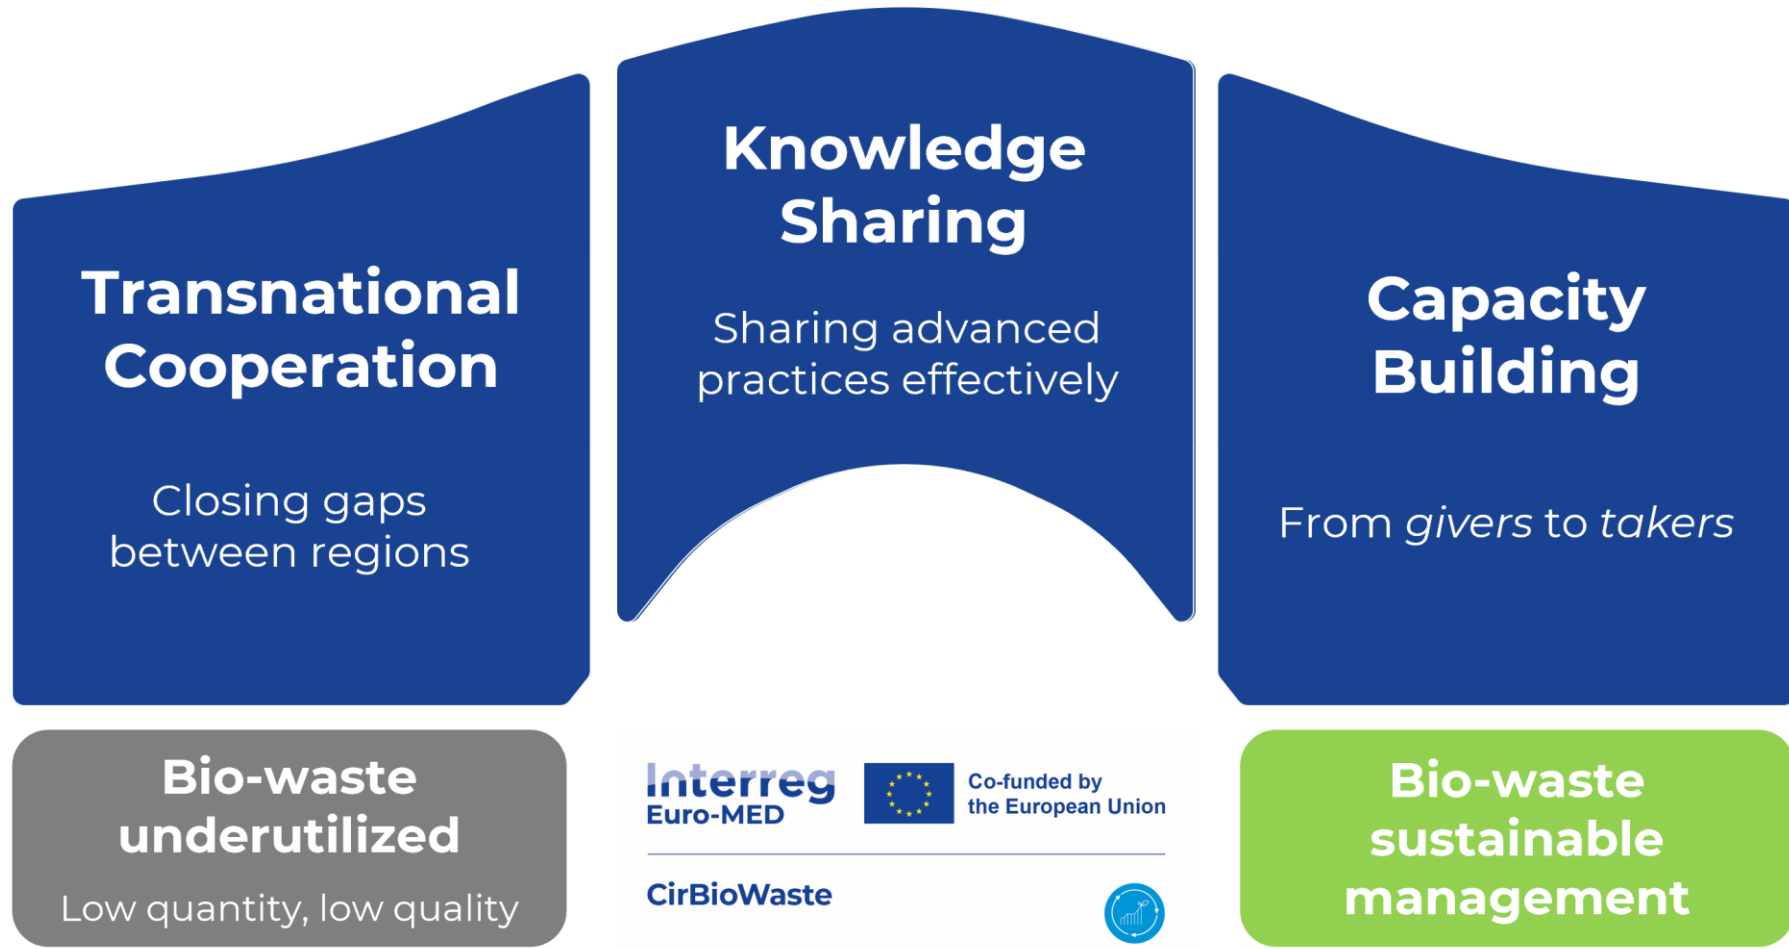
Knowledge Sharing

Sharing advanced practices effectively

Transnational Cooperation

Closing gaps between regions

Capacity Building

From *givers* to *takers*

Bio-waste underutilized

Low quantity, low quality

Interreg Euro-MED

Co-funded by the European Union

CirBioWaste

Bio-waste sustainable management